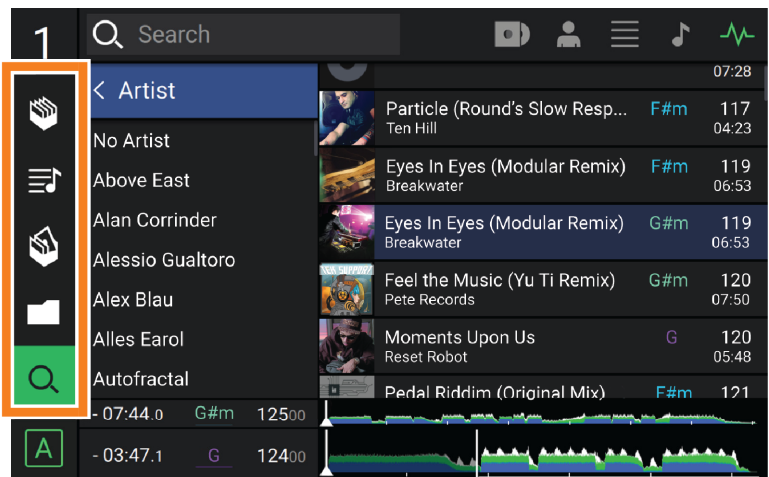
1

Search

< Artist

No Artist

Above East

Alan Corrinder

Alessio Gualtoro

Alex Blau

Alles Earol

Autofractal

07:28

Particle (Round's Slow Resp... F#m 117
Ten Hill 04:23

Eyes In Eyes (Modular Remix) F#m 119
Breakwater 06:53

Eyes In Eyes (Modular Remix) G#m 119
Breakwater 06:53

Feel the Music (Yu Ti Remix) G#m 120
Pete Records 07:50

Moments Upon Us G 120
Reset Robot 05:48

Pedal Riddim (Original Mix) F#m 121

- 07:44.0 G#m 125.00

A

- 03:47.1 G 124.00